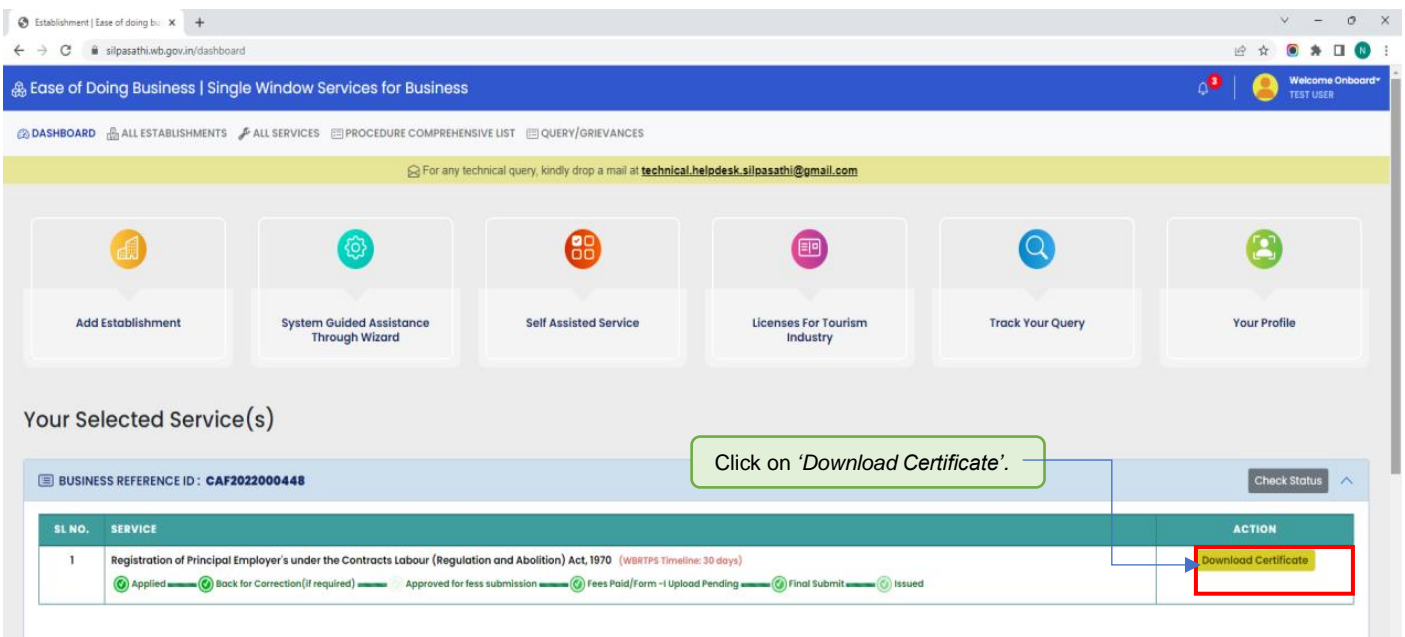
Establishment | Ease of doing bu ×  +

silpasathi.wb.gov.in/dashboard

Ease of Doing Business | Single Window Services for Business

3

Welcome Onboard
TEST USER

DASHBOARD  ALL ESTABLISHMENTS  ALL SERVICES  PROCEDURE COMPREHENSIVE LIST  QUERY/GRIEVANCES

For any technical query, kindly drop a mail at technical.helpdesk.silpasathi@gmail.com

Add Establishment

System Guided Assistance Through Wizard

Self Assisted Service

Licenses For Tourism Industry

Track Your Query

Your Profile

Your Selected Service(s)

BUSINESS REFERENCE ID : CAF2022000448

Click on *'Download Certificate'*.

Check Status

| SL NO. | SERVICE | ACTION |
|---|---|---|
| 1 | Registration of Principal Employer's under the Contracts Labour (Regulation and Abolition) Act, 1970 (WBRTPS Timeline: 30 days) Applied — Back for Correction(if required) — Approved for fess submission — Fees Paid/Form -I Upload Pending — Final Submit — Issued | Download Certificate |